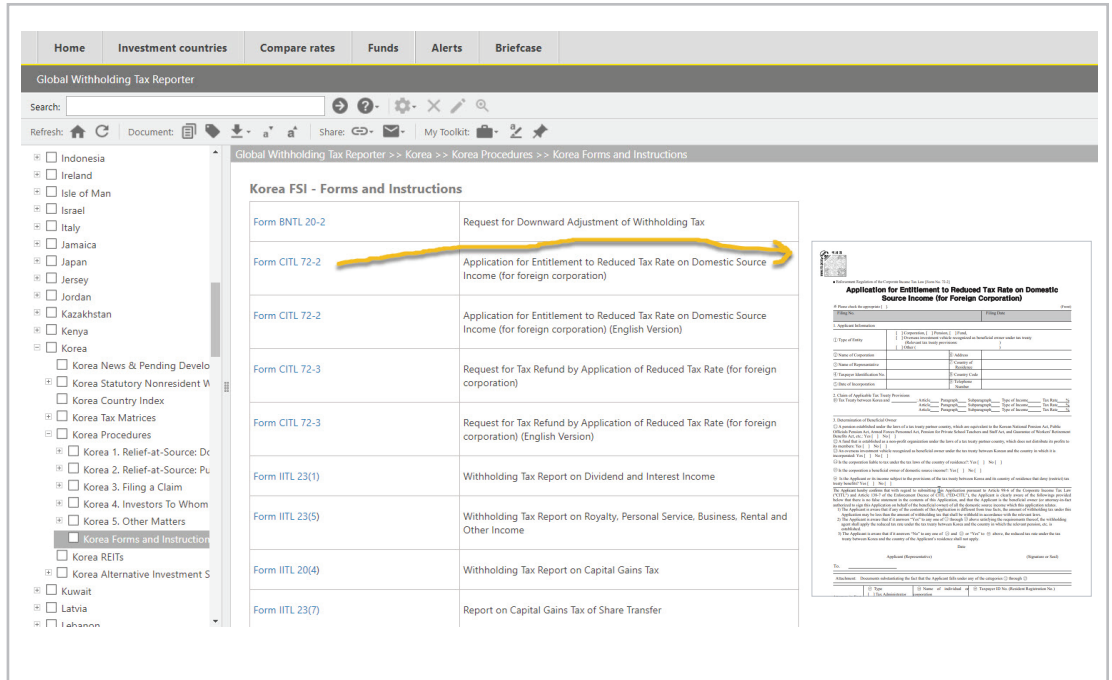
Home | Investment countries | Compare rates | Funds | Alerts | Briefcase

Global Withholding Tax Reporter

Search:

Refresh: Document: Share: My Toolkit:

Indonesia
Ireland
Isle of Man
Israel
Italy
Jamaica
Japan
Jersey
Jordan
Kazakhstan
Kenya
Korea
Korea News & Pending Develo
Korea Statutory Nonresident W
Korea Country Index
Korea Tax Matrices
Korea Procedures
Korea 1. Relief-at-Source: Do
Korea 2. Relief-at-Source: Pu
Korea 3. Filing a Claim
Korea 4. Investors To Whom
Korea 5. Other Matters
Korea Forms and Instruction
Korea REITs
Korea Alternative Investment S
Kuwait
Latvia
Lebanon

Global Withholding Tax Reporter >> Korea >> Korea Procedures >> Korea Forms and Instructions

Korea FSI - Forms and Instructions

| | |
|---|---|
| Form BNTL 20-2 | Request for Downward Adjustment of Withholding Tax |
| Form CITL 72-2 | Application for Entitlement to Reduced Tax Rate on Domestic Source Income (for foreign corporation) |
| Form CITL 72-2 | Application for Entitlement to Reduced Tax Rate on Domestic Source Income (for foreign corporation) (English Version) |
| Form CITL 72-3 | Request for Tax Refund by Application of Reduced Tax Rate (for foreign corporation) |
| Form CITL 72-3 | Request for Tax Refund by Application of Reduced Tax Rate (for foreign corporation) (English Version) |
| Form IITL 23(1) | Withholding Tax Report on Dividend and Interest Income |
| Form IITL 23(5) | Withholding Tax Report on Royalty, Personal Service, Business, Rental and Other Income |
| Form IITL 20(4) | Withholding Tax Report on Capital Gains Tax |
| Form IITL 23(7) | Report on Capital Gains Tax of Share Transfer |

Application for Entitlement to Reduced Tax Rate on Domestic Source Income (for Foreign Corporation)

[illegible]